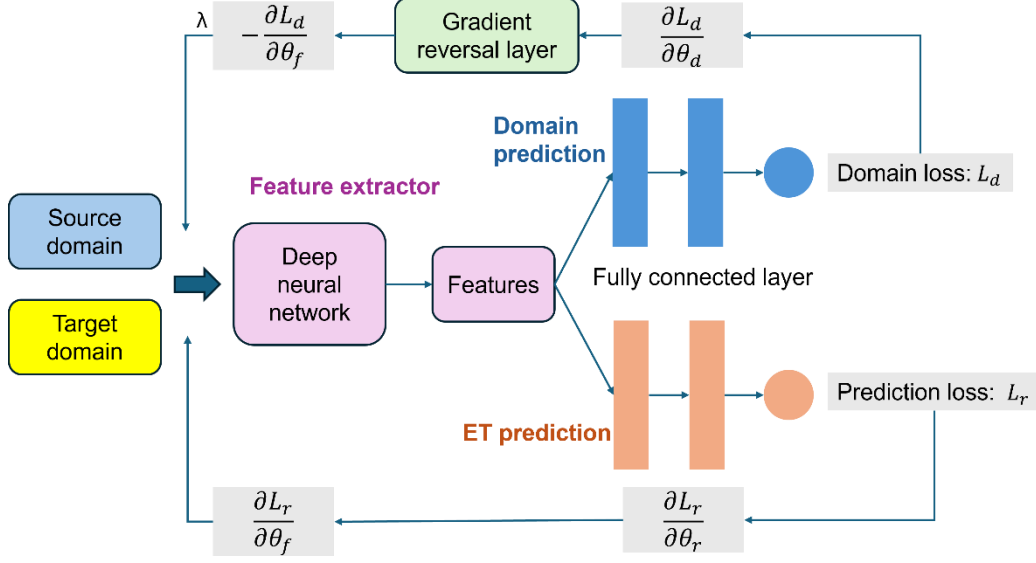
λ $-\frac{\partial L_d}{\partial \theta_f}$

Gradient reversal layer

$\frac{\partial L_d}{\partial \theta_d}$

Domain prediction

Feature extractor

Source domain

Target domain

Deep neural network

Features

Domain loss: $L_d$

Fully connected layer

Prediction loss: $L_r$

ET prediction

$\frac{\partial L_r}{\partial \theta_f}$

$\frac{\partial L_r}{\partial \theta_r}$